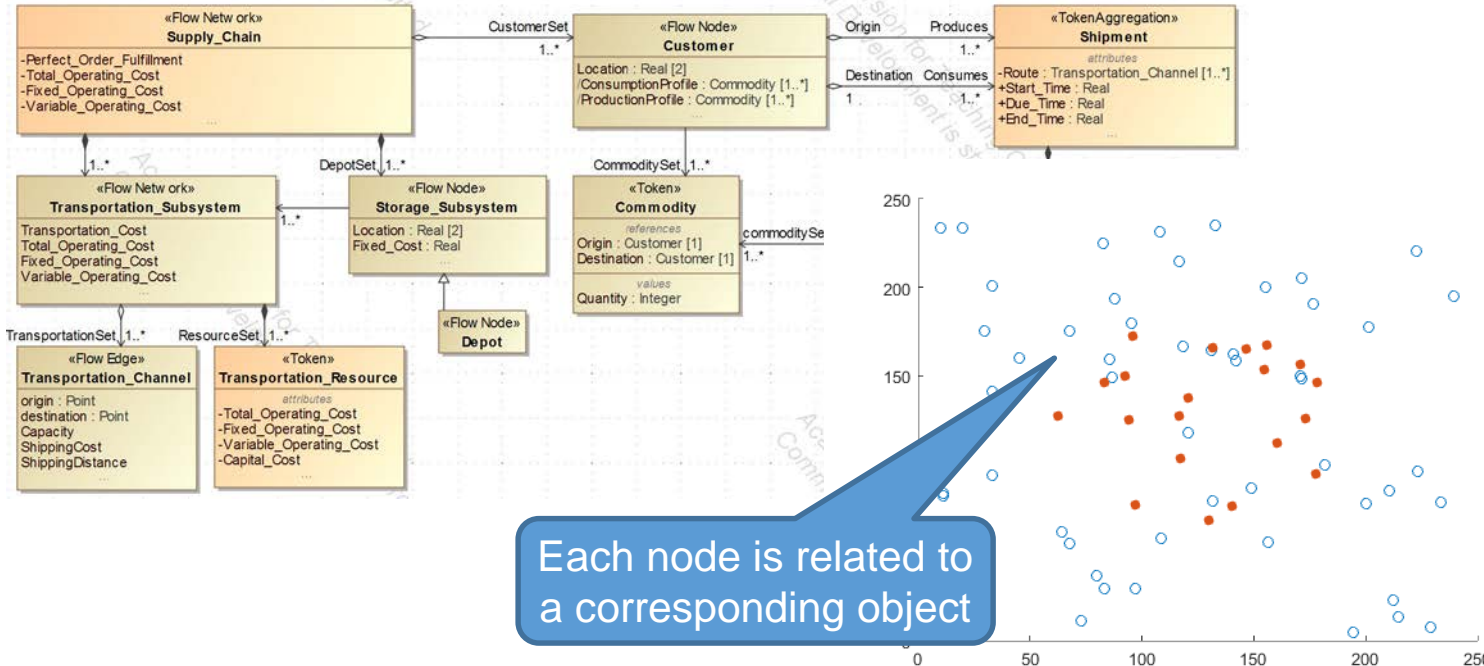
«Flow Netw ork»
Supply_Chain
-Perfect_Order_Fulfillment
-Total_Operating_Cost
-Fixed_Operating_Cost
-Variable_Operating_Cost

CustomerSet
1..*

«Flow Node»
Customer
Location : Real [2]
/ConsumptionProfile : Commodity [1..*]
/ProductionProfile : Commodity [1..*]

Origin
Produces
1..*
Destination
Consumes
1
1..*

«TokenAggregation»
Shipment
attributes
-Route : Transportation_Channel [1..*]
+Start_Time : Real
+Due_Time : Real
+End_Time : Real

1..*
DepotSet
1..*

«Flow Netw ork»
Transportation_Subsystem
Transportation_Cost
Total_Operating_Cost
Fixed_Operating_Cost
Variable_Operating_Cost

1..*

«Flow Node»
Storage_Subsystem
Location : Real [2]
Fixed_Cost : Real

CommoditySet
1..*

«Token»
Commodity
references
Origin : Customer [1]
Destination : Customer [1]
values
Quantity : Integer

commoditySe
1..*

«Flow Node»
Depot

TransportationSet
1..*
ResourceSet
1..*

«Flow Edge»
Transportation_Channel
origin : Point
destination : Point
Capacity
ShippingCost
ShippingDistance

«Token»
Transportation_Resource
attributes
-Total_Operating_Cost
-Fixed_Operating_Cost
-Variable_Operating_Cost
-Capital_Cost

250
200
150
0
50
100
150
200
250

Each node is related to a corresponding object